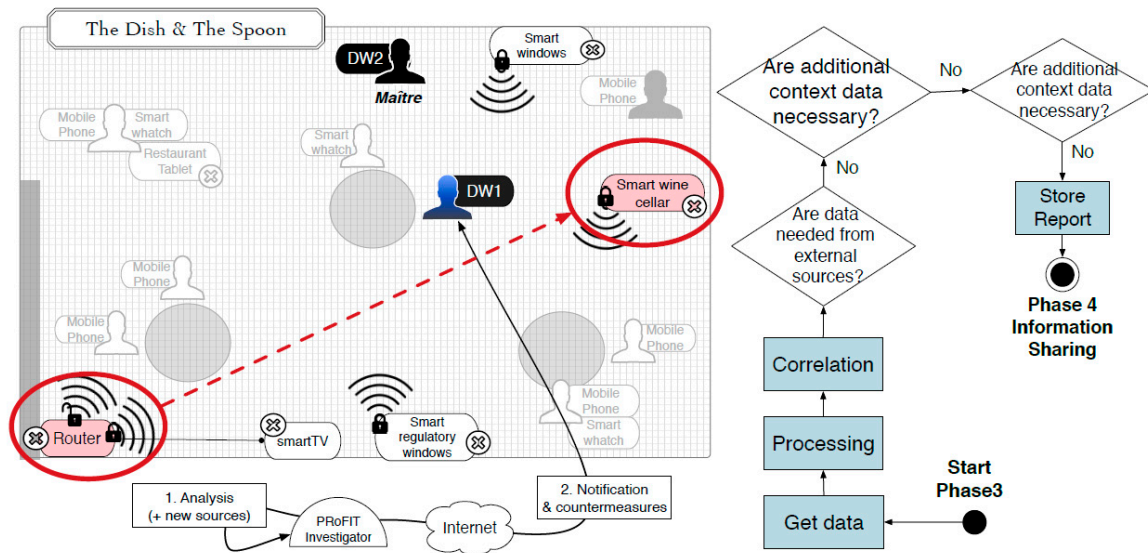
The Dish & The Spoon

DW2
Maître

Smart windows

Mobile Phone

Mobile Phone
Smart whatch
Restaurant Tablet

Smart whatch

DW1

Smart wine cellar

Mobile Phone

Mobile Phone

Mobile Phone

Mobile Phone
Smart whatch

Router

smartTV

Smart regulatory windows

1. Analysis (+ new sources)

PRoFIT Investigator

Internet

2. Notification & countermeasures

Start Phase3

Get data

Processing

Correlation

Are data needed from external sources?

No

Are additional context data necessary?

No

Are additional context data necessary?

No

Store Report

Phase 4 Information Sharing